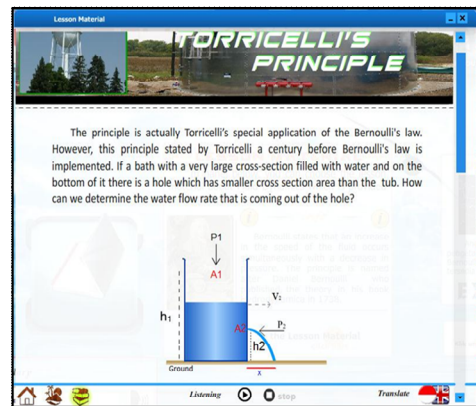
Lesson Material

TORRICELLI'S PRINCIPLE

The principle is actually Torricelli's special application of the Bernoulli's law. However, this principle stated by Torricelli a century before Bernoulli's law is implemented. If a bath with a very large cross-section filled with water and on the bottom of it there is a hole which has smaller cross section area than the tub. How can we determine the water flow rate that is coming out of the hole?

P1
A1
$V_2$
$h_1$
A2
$P_2$
h2
Ground
x

Listening
stop
Translate